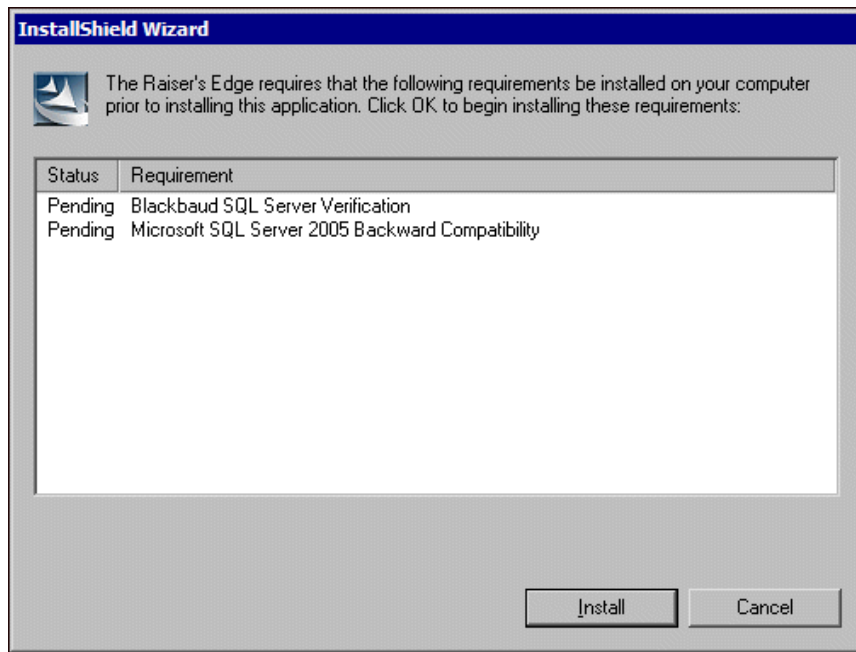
InstallShield Wizard

The Raiser's Edge requires that the following requirements be installed on your computer prior to installing this application. Click OK to begin installing these requirements:

| Status | Requirement |
|---|---|
| Pending | Blackbaud SQL Server Verification |
| Pending | Microsoft SQL Server 2005 Backward Compatibility |

Install

Cancel